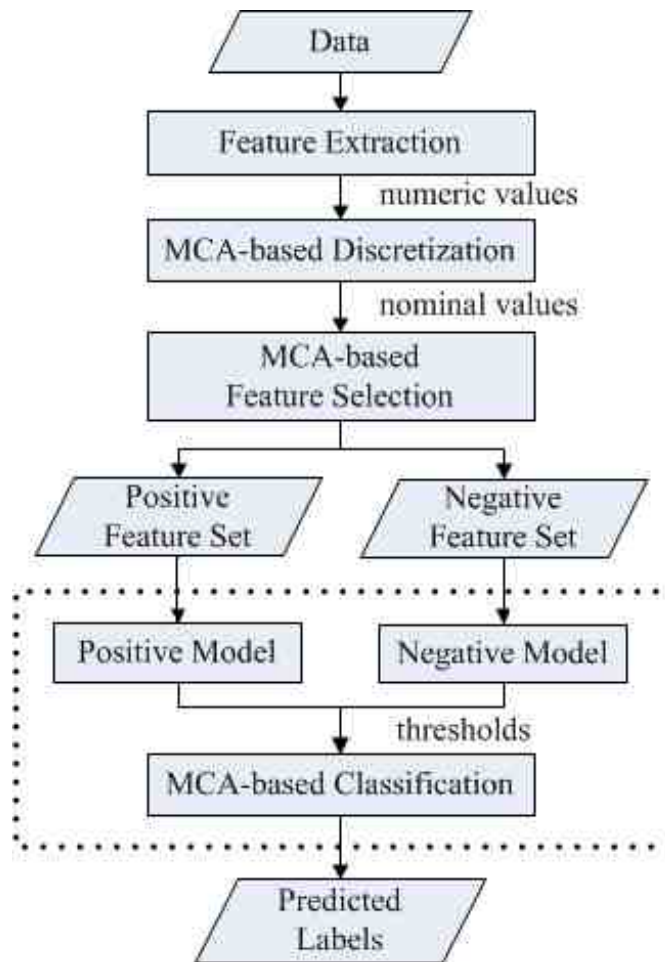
Data

Feature Extraction

numeric values

MCA-based Discretization

nominal values

MCA-based Feature Selection

Positive Feature Set

Negative Feature Set

Positive Model

Negative Model

thresholds

MCA-based Classification

Predicted Labels